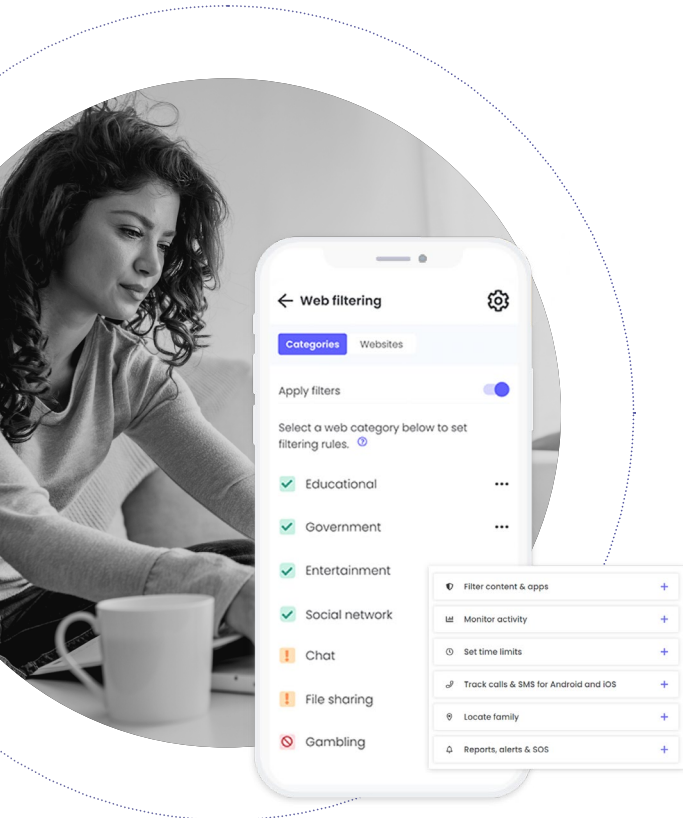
Web filtering

Categories Websites

Apply filters

Select a web category below to set filtering rules.

Educational

Government

Entertainment

Social network

Chat

File sharing

Gambling

Filter content & apps +

Monitor activity +

Set time limits +

Track calls & SMS for Android and iOS +

Locate family +

Reports, alerts & SOS +